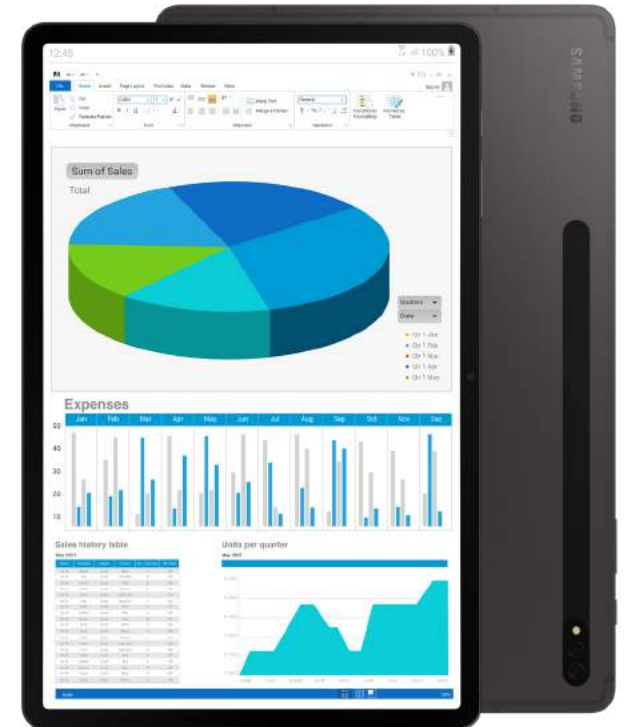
12:45

100%

File Home Insert Page Layout Formulas Data Review View

Conditional Formatting Format as Table

Sum of Sales

Total

Quarters

Date

Qtr 1 Jan
Qtr 1 Feb
Qtr 1 Mar
Qtr 1 Apr
Qtr 1 May

Expenses

| Jan | Feb | Mar | Apr | May | Jun | Jul | Aug | Sep | Oct | Nov | Dec |
|---|---|---|---|---|---|---|---|---|---|---|---|

50
40
30
20
10
0

Sales history table

Units per quarter

SAMSUNG